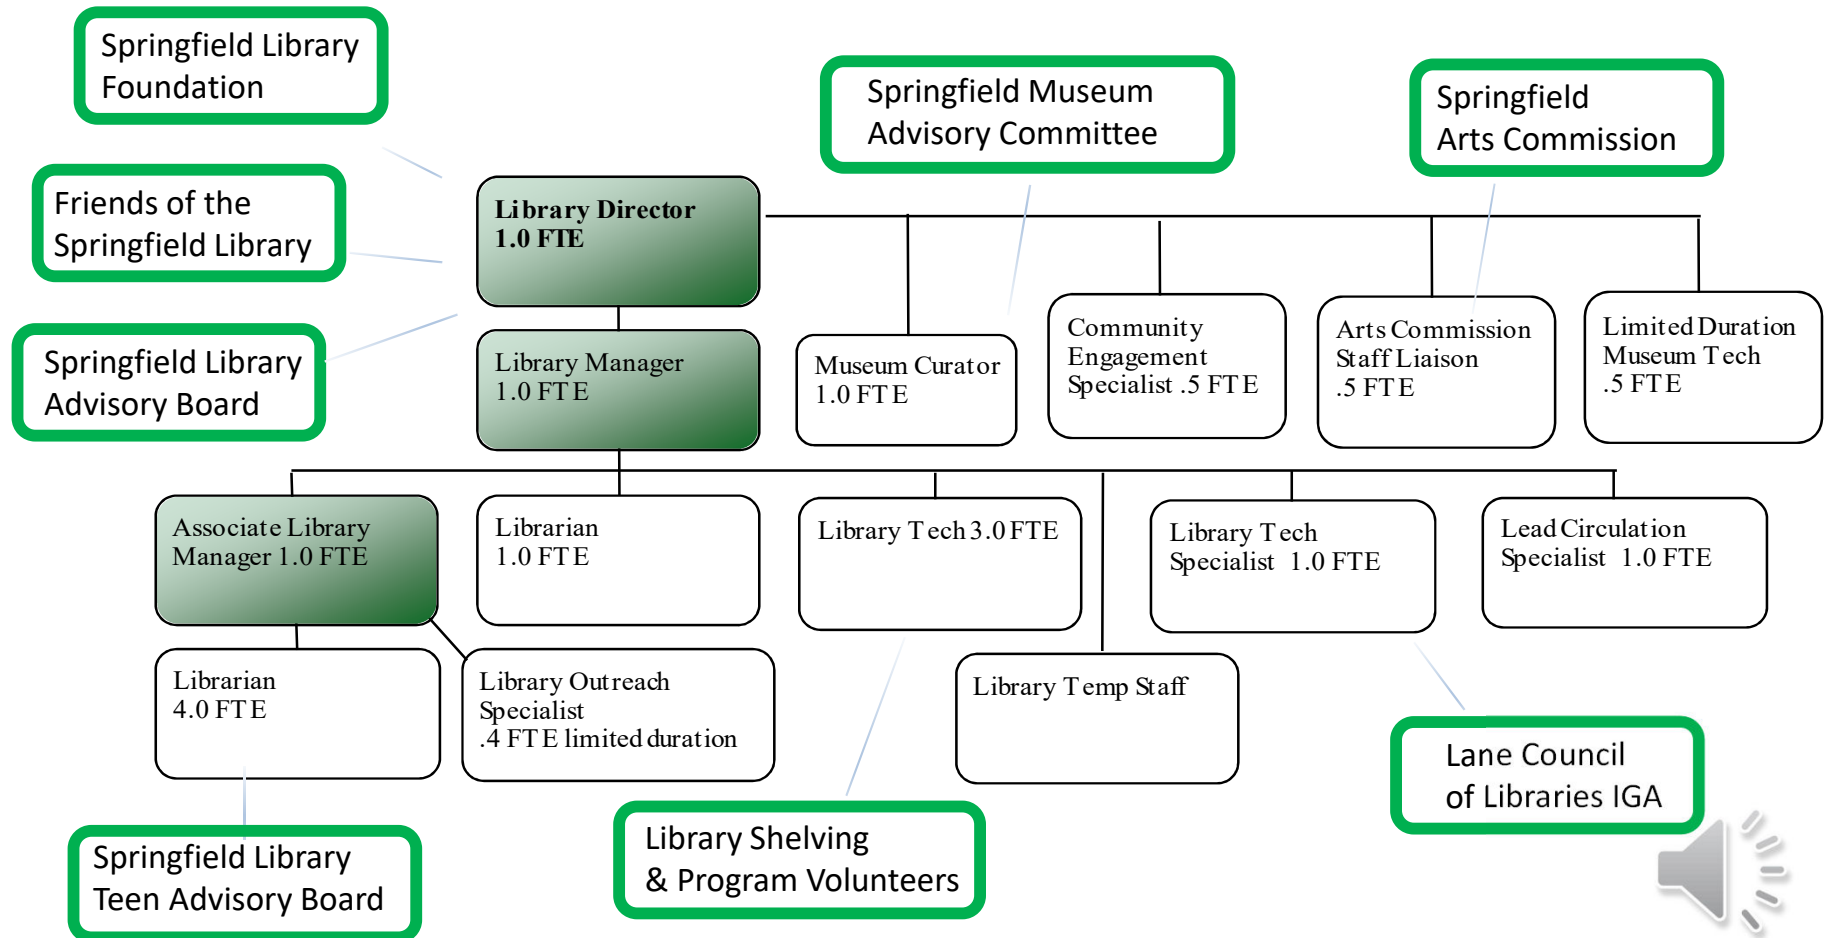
Springfield Library Foundation

Friends of the Springfield Library

Springfield Library Advisory Board

Library Director
1.0 FTE

Library Manager
1.0 FTE

Springfield Museum Advisory Committee

Springfield Arts Commission

Museum Curator
1.0 FTE

Community Engagement Specialist .5 FTE

Arts Commission Staff Liaison
.5 FTE

Limited Duration Museum Tech
.5 FTE

Associate Library Manager 1.0 FTE

Librarian
1.0 FTE

Library Tech 3.0 FTE

Library Tech Specialist 1.0 FTE

Lead Circulation Specialist 1.0 FTE

Librarian
4.0 FTE

Library Outreach Specialist
.4 FTE limited duration

Library Temp Staff

Lane Council of Libraries IGA

Springfield Library Teen Advisory Board

Library Shelving & Program Volunteers